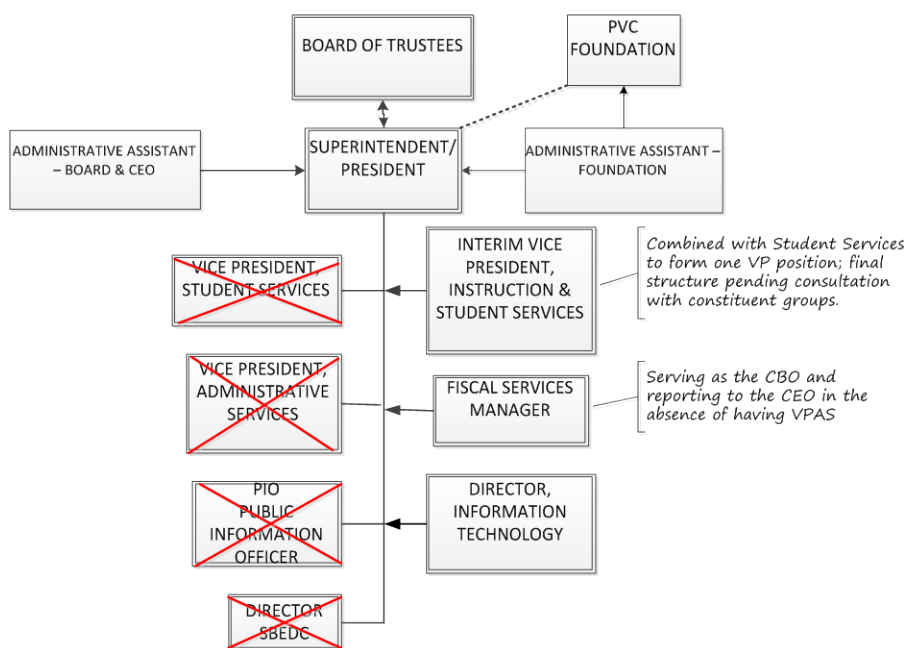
BOARD OF TRUSTEES

PVC FOUNDATION

ADMINISTRATIVE ASSISTANT – BOARD & CEO

SUPERINTENDENT/ PRESIDENT

ADMINISTRATIVE ASSISTANT – FOUNDATION

VICE PRESIDENT, STUDENT SERVICES

INTERIM VICE PRESIDENT, INSTRUCTION & STUDENT SERVICES

Combined with Student Services to form one VP position; final structure pending consultation with constituent groups.

VICE PRESIDENT, ADMINISTRATIVE SERVICES

FISCAL SERVICES MANAGER

Serving as the CBO and reporting to the CEO in the absence of having VPAS

PIO PUBLIC INFORMATION OFFICER

DIRECTOR, INFORMATION TECHNOLOGY

DIRECTOR SBEDC